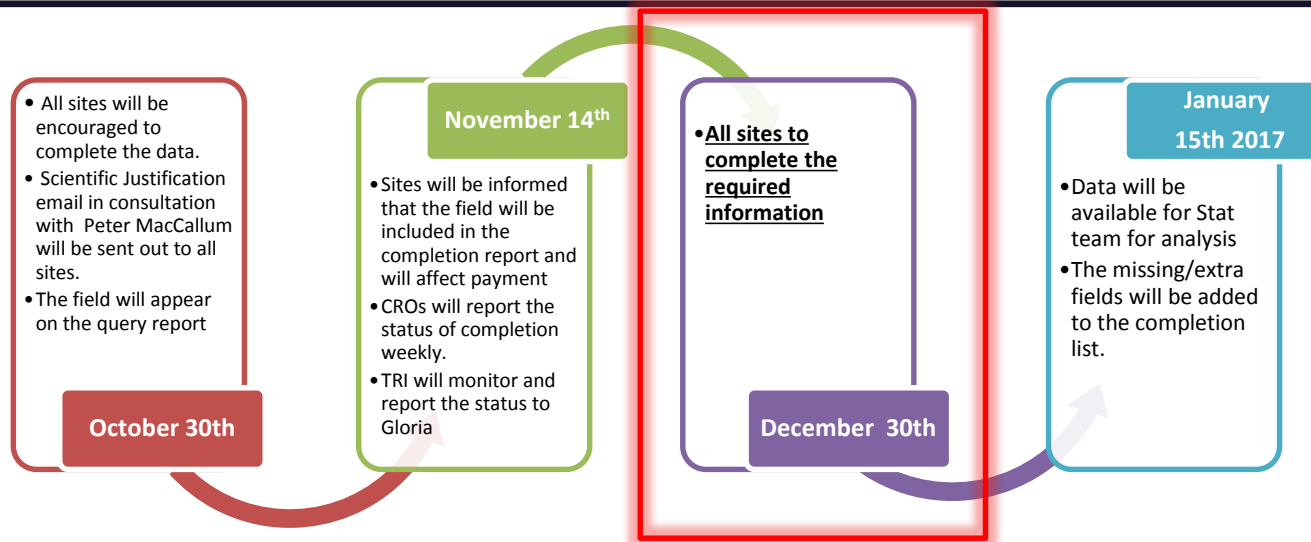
• All sites will be encouraged to complete the data.
• Scientific Justification email in consultation with Peter MacCallum will be sent out to all sites.
• The field will appear on the query report

October 30th

November 14$^{th}$

• Sites will be informed that the field will be included in the completion report and will affect payment
• CROs will report the status of completion weekly.
• TRI will monitor and report the status to Gloria

• All sites to complete the required information

December 30th

January 15th 2017

• Data will be available for Stat team for analysis
• The missing/extra fields will be added to the completion list.